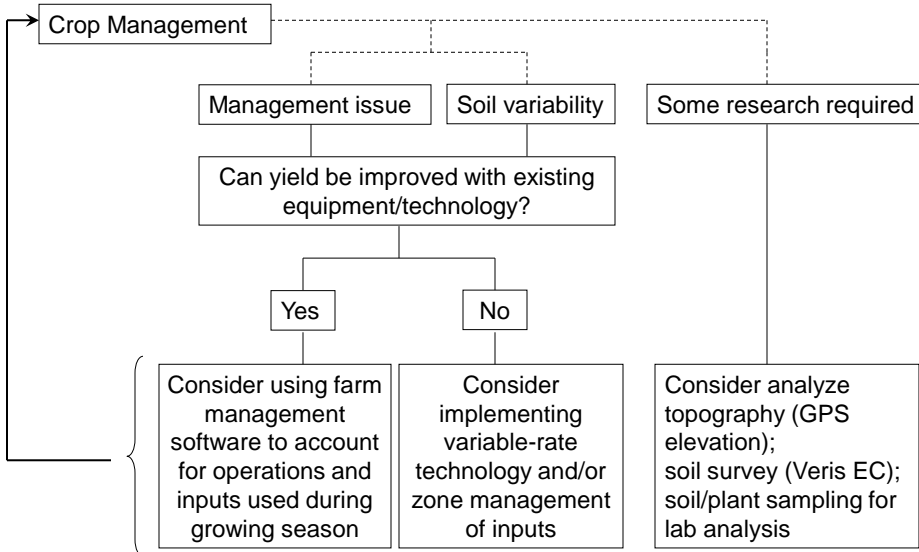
Crop Management

Management issue

Soil variability

Some research required

Can yield be improved with existing equipment/technology?

Yes

No

Consider using farm management software to account for operations and inputs used during growing season

Consider implementing variable-rate technology and/or zone management of inputs

Consider analyze topography (GPS elevation);
soil survey (Veris EC);
soil/plant sampling for lab analysis